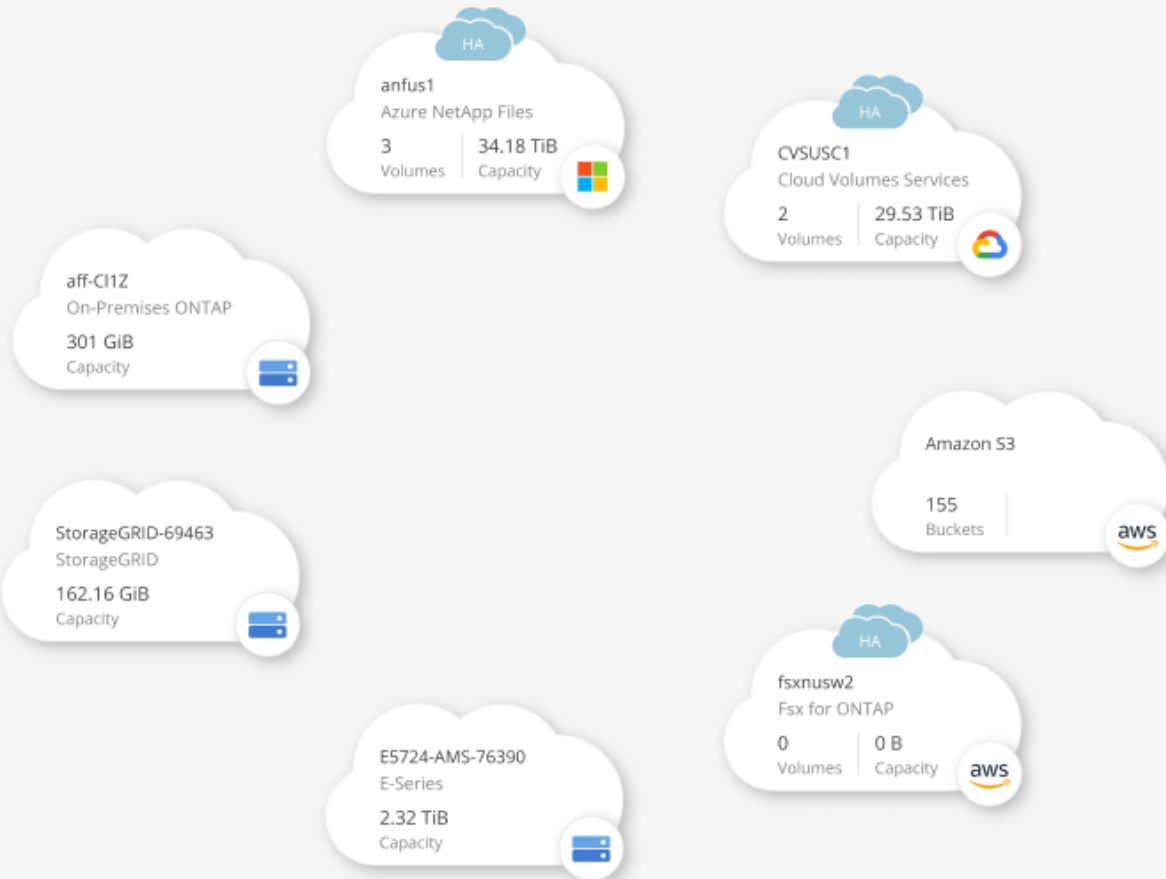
HA

anfus1
Azure NetApp Files
3
Volumes
34.18 TiB
Capacity

HA

CVSUSC1
Cloud Volumes Services
2
Volumes
29.53 TiB
Capacity

aff-CI1Z
On-Premises ONTAP
301 GiB
Capacity

Amazon S3
155
Buckets
aws

StorageGRID-69463
StorageGRID
162.16 GiB
Capacity

HA

fsxnusw2
Fsx for ONTAP
0
Volumes
0 B
Capacity
aws

E5724-AMS-76390
E-Series
2.32 TiB
Capacity